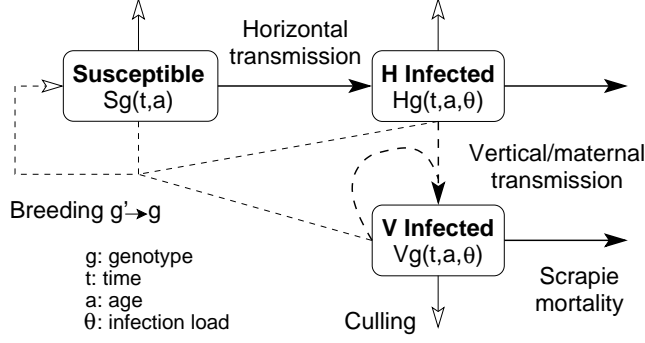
Susceptible
Sg(t,a)

Horizontal transmission

H Infected
Hg(t,a,θ)

Vertical/maternal transmission

Breeding g'→g

V Infected
Vg(t,a,θ)

g: genotype
t: time
a: age
θ: infection load

Culling

Scrapie mortality